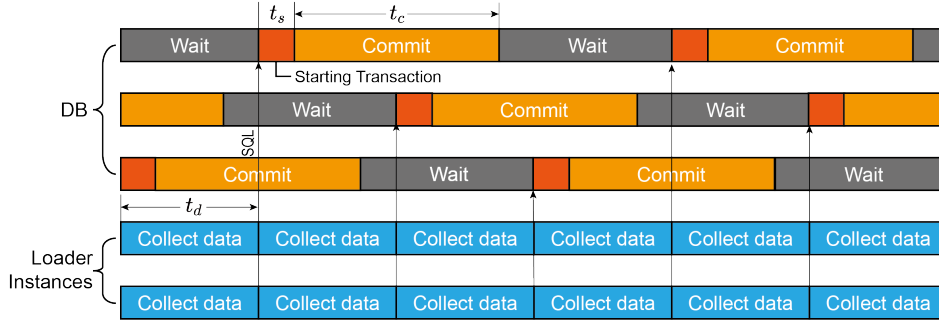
$t_s$ $t_c$

Wait Commit Wait Commit

Starting Transaction

DB

Wait Commit Wait

SQL

Commit Wait Commit Wait

$t_d$

Collect data Collect data Collect data Collect data Collect data Collect data

Loader Instances

Collect data Collect data Collect data Collect data Collect data Collect data